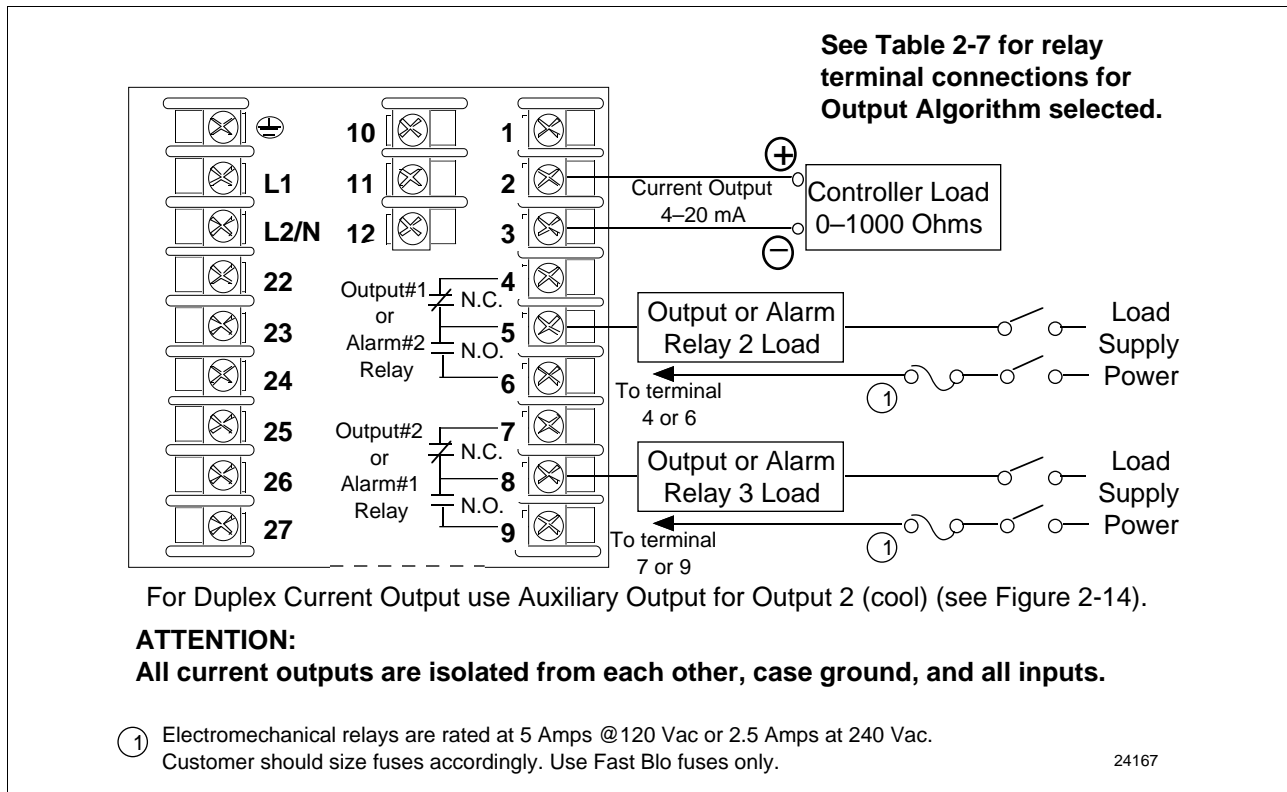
See Table 2-7 for relay terminal connections for Output Algorithm selected.

⏚
L1
L2/N
22
23
24
25
26
27

10
11
12

1
2
3
4
5
6
7
8
9

Current Output
4–20 mA

+
−

Controller Load
0–1000 Ohms

Output#1 or Alarm#2 Relay
N.C.
N.O.

Output or Alarm Relay 2 Load

Load Supply Power

To terminal 4 or 6

1

Output#2 or Alarm#1 Relay
N.C.
N.O.

Output or Alarm Relay 3 Load

Load Supply Power

To terminal 7 or 9

1

For Duplex Current Output use Auxiliary Output for Output 2 (cool) (see Figure 2-14).

ATTENTION:
All current outputs are isolated from each other, case ground, and all inputs.

1 Electromechanical relays are rated at 5 Amps @120 Vac or 2.5 Amps at 240 Vac. Customer should size fuses accordingly. Use Fast Blo fuses only.

24167